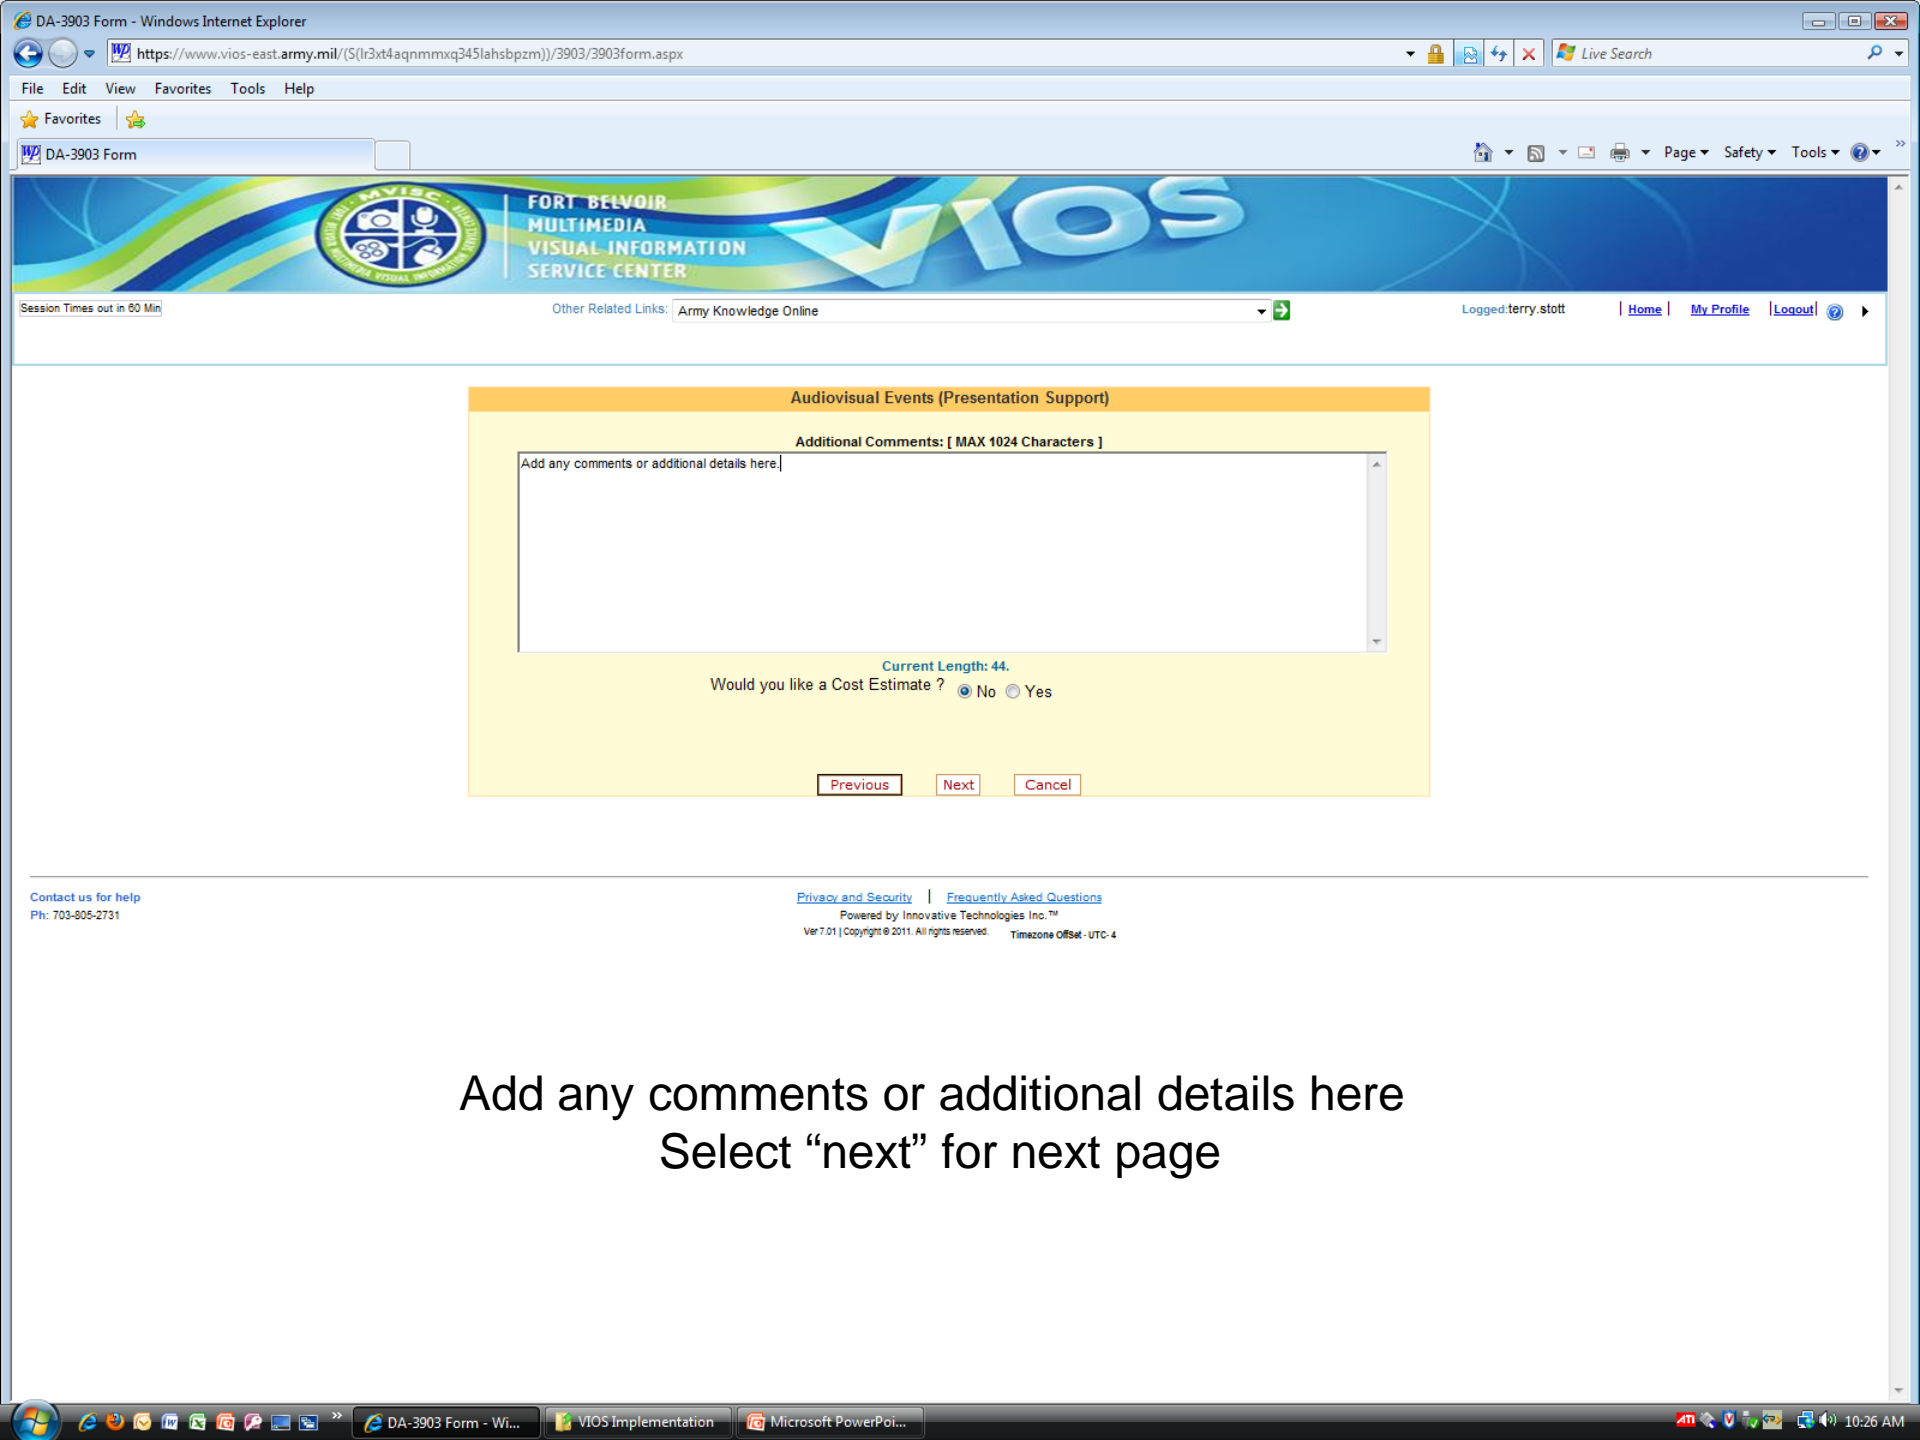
DA-3903 Form - Windows Internet Explorer

https://www.vios-east.army.mil/(S(lr3xt4aqnmmxq345lahsbpzm))/3903/3903form.aspx

Live Search

File Edit View Favorites Tools Help

Favorites

DA-3903 Form

Page Safety Tools

MVISC

FORT BELVOIR MULTIMEDIA VISUAL INFORMATION SERVICE CENTER

VIOS

Session Times out in 60 Min

Other Related Links: Army Knowledge Online

Logged:terry.stott | Home | My Profile | Logout |

Audiovisual Events (Presentation Support)

Additional Comments: [ MAX 1024 Characters ]

Add any comments or additional details here.

Current Length: 44.

Would you like a Cost Estimate ? No Yes

Previous Next Cancel

Contact us for help
Ph: 703-805-2731

Privacy and Security | Frequently Asked Questions
Powered by Innovative Technologies Inc.™
Ver 7.01 | Copyright © 2011. All rights reserved. Timezone Offset - UTC- 4

Add any comments or additional details here
Select “next” for next page

DA-3903 Form - Wi... VIOS Implementation Microsoft PowerPoi... 10:26 AM